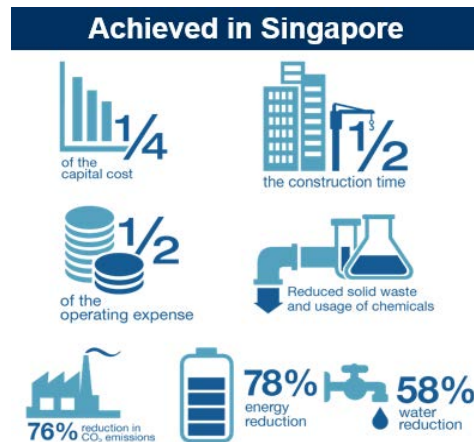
Achieved in Singapore

1/4
of the capital cost

1/2
the construction time

1/2
of the operating expense

Reduced solid waste and usage of chemicals

76% reduction in $CO_2$ emissions

78% energy reduction

58% water reduction